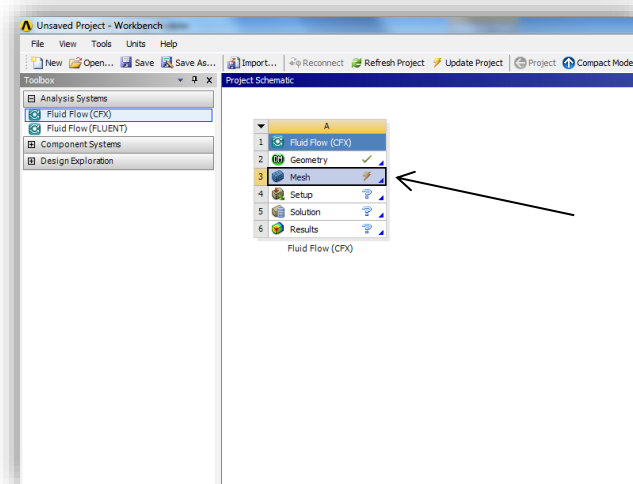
Unsaved Project - Workbench

File View Tools Units Help

New Open... Save Save As... Import... Reconnect Refresh Project Update Project Project Compact Mode

Toolbox

Analysis Systems
Fluid Flow (CFX)
Fluid Flow (FLUENT)
Component Systems
Design Exploration

Project Schematic

| | A |
|---|---|
| 1 | Fluid Flow (CFX) |
| 2 | Geometry |
| 3 | Mesh |
| 4 | Setup |
| 5 | Solution |
| 6 | Results |

Fluid Flow (CFX)